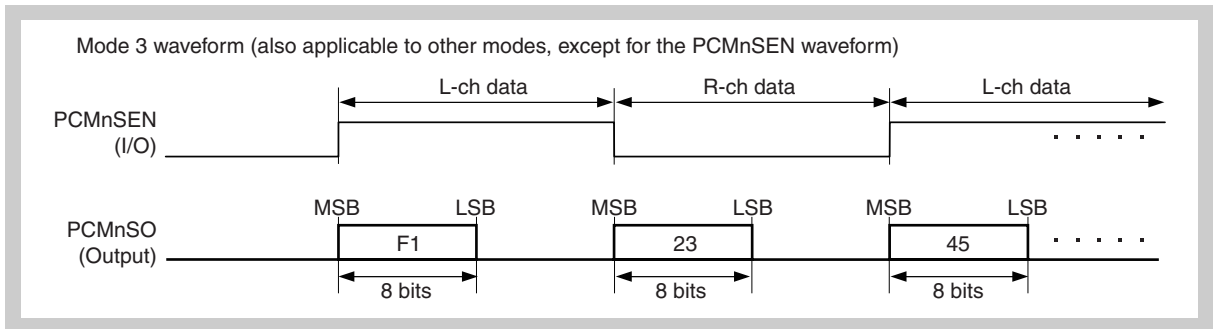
Mode 3 waveform (also applicable to other modes, except for the PCMnSEN waveform)

L-ch data
R-ch data
L-ch data

PCMnSEN
(I/O)

MSB
LSB
MSB
LSB
MSB
LSB

PCMnSO
(Output)

F1
23
45

8 bits
8 bits
8 bits